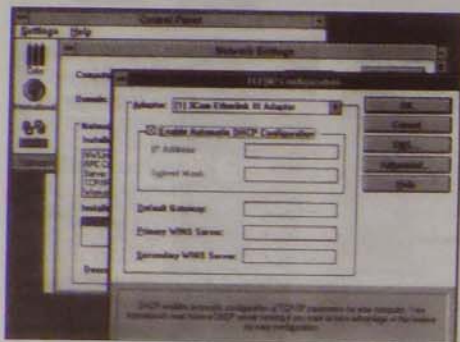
Control Panel
Settings Help
Color
Network Settings
Compu
Domain
Networ
Installe
Install
Descr
TCP/IP Configuration
Adapter: [1] 3Com Etherlink III Adapter
OK
Cancel
DNS...
Advanced...
Help
Enable Automatic DHCP Configuration
IP Address:
Subnet Mask:
Default Gateway:
Primary WINS Server:
Secondary WINS Server:
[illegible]